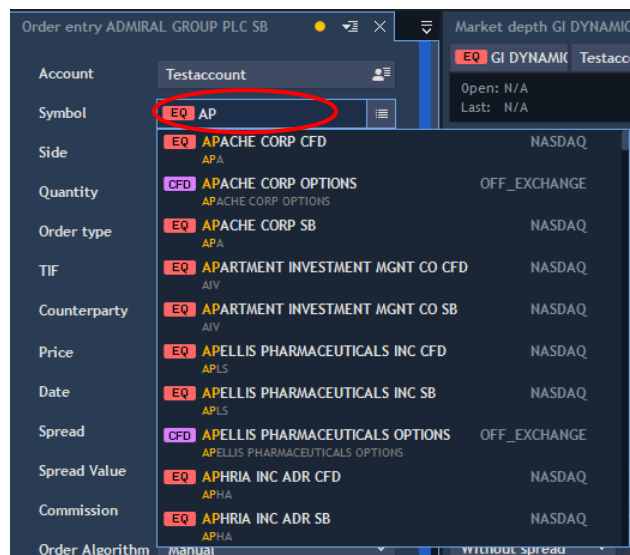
Order entry ADMIRAL GROUP PLC SB

Market depth GI DYNAMIC

EQ GI DYNAMIC Testacco

Open: N/A
Last: N/A

Account Testaccount

Symbol EQ AP

Side

Quantity

Order type

TIF

Counterparty

Price

Date

Spread

Spread Value

Commission

Order Algorithm Manual

| | | |
|---|---|---|
| EQ | APACHE CORP CFD APA | NASDAQ |
| CFD | APACHE CORP OPTIONS APACHE CORP OPTIONS | OFF_EXCHANGE |
| EQ | APACHE CORP SB APA | NASDAQ |
| EQ | APARTMENT INVESTMENT MGNT CO CFD AIV | NASDAQ |
| EQ | APARTMENT INVESTMENT MGNT CO SB AIV | NASDAQ |
| EQ | APELLIS PHARMACEUTICALS INC CFD APLS | NASDAQ |
| EQ | APELLIS PHARMACEUTICALS INC SB APLS | NASDAQ |
| CFD | APELLIS PHARMACEUTICALS OPTIONS APELLIS PHARMACEUTICALS OPTIONS | OFF_EXCHANGE |
| EQ | APHRIA INC ADR CFD APHA | NASDAQ |
| EQ | APHRIA INC ADR SB APHA | NASDAQ |

Without spread